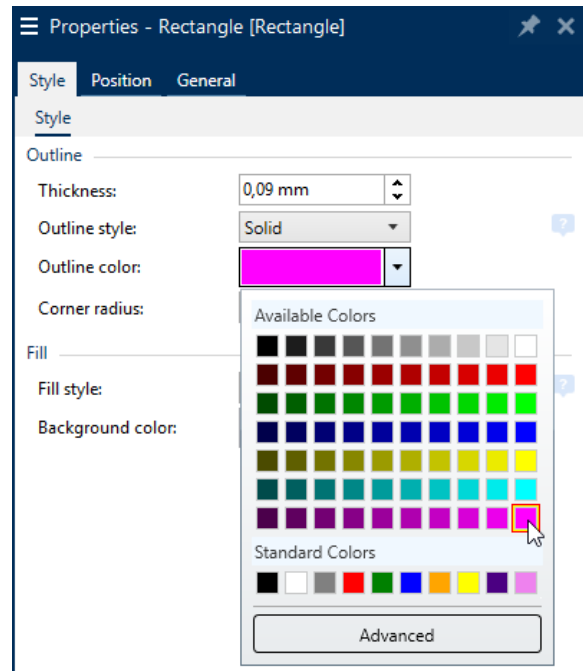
Properties - Rectangle [Rectangle]

Style Position General

Style

Outline

Thickness: 0,09 mm

Outline style: Solid

Outline color:

Corner radius:

Fill

Fill style:

Background color:

Available Colors

Standard Colors

Advanced